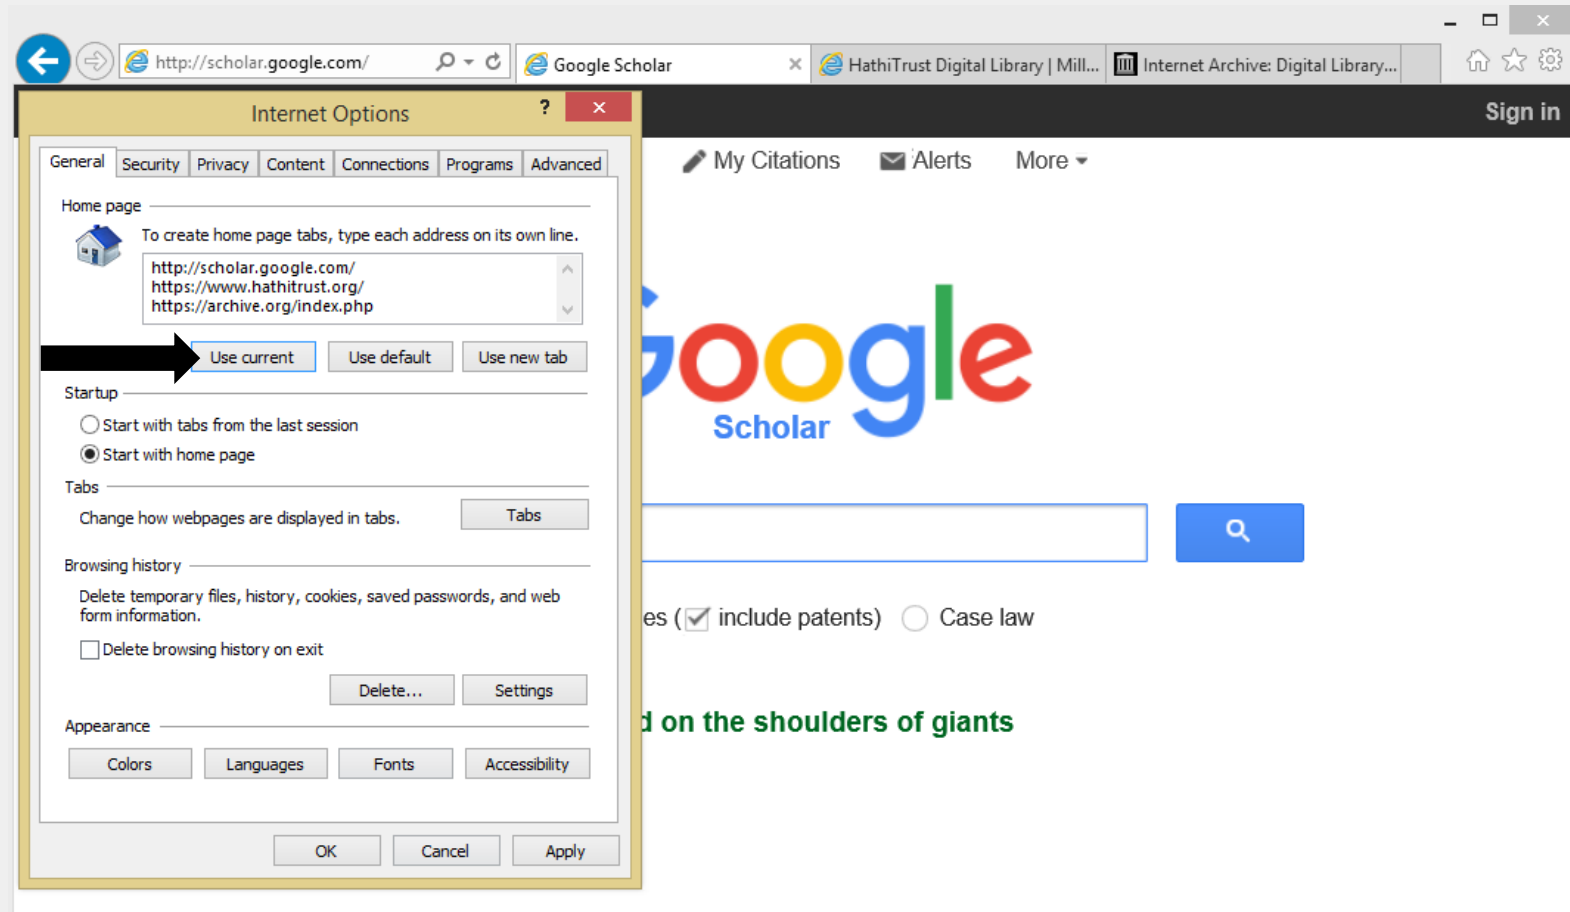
http://scholar.google.com/

Google Scholar

HathiTrust Digital Library | Mill...

Internet Archive: Digital Library...

Internet Options

?

General | Security | Privacy | Content | Connections | Programs | Advanced

Home page

To create home page tabs, type each address on its own line.

http://scholar.google.com/
https://www.hathitrust.org/
https://archive.org/index.php

Use current | Use default | Use new tab

Startup

Start with tabs from the last session

Start with home page

Tabs

Change how webpages are displayed in tabs.

Tabs

Browsing history

Delete temporary files, history, cookies, saved passwords, and web form information.

Delete browsing history on exit

Delete... | Settings

Appearance

Colors | Languages | Fonts | Accessibility

OK | Cancel | Apply

Sign in

My Citations

Alerts

More

oogle

Scholar

es ( include patents)

Case law

d on the shoulders of giants